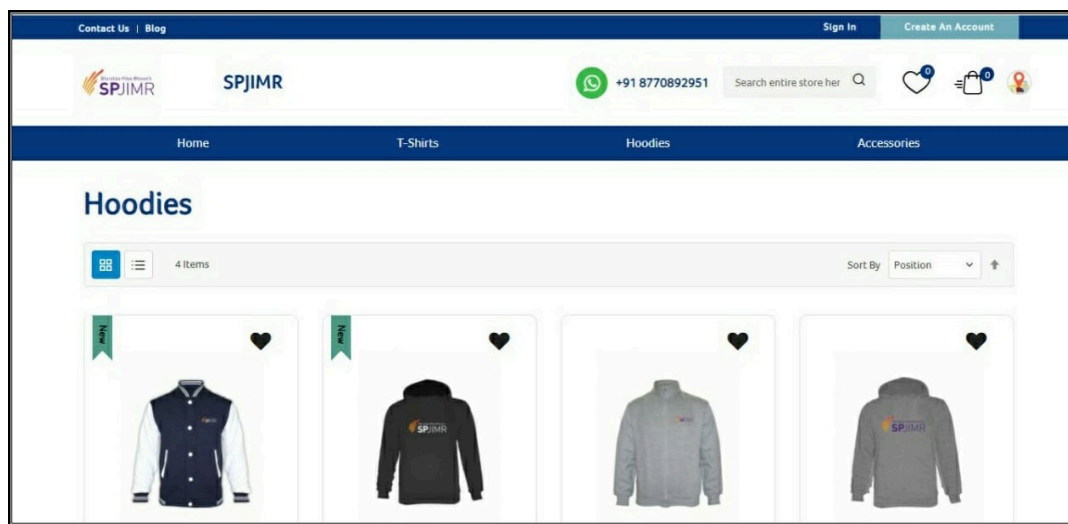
Contact Us | Blog

Sign In

Create An Account

Bharatiya Vidya Bhavan's SPJIMR

SPJIMR

+91 8770892951

Search entire store her

0

0

Home

T-Shirts

Hoodies

Accessories

Hoodies

4 Items

Sort By

Position

New

New

SPJIMR

SPJIMR